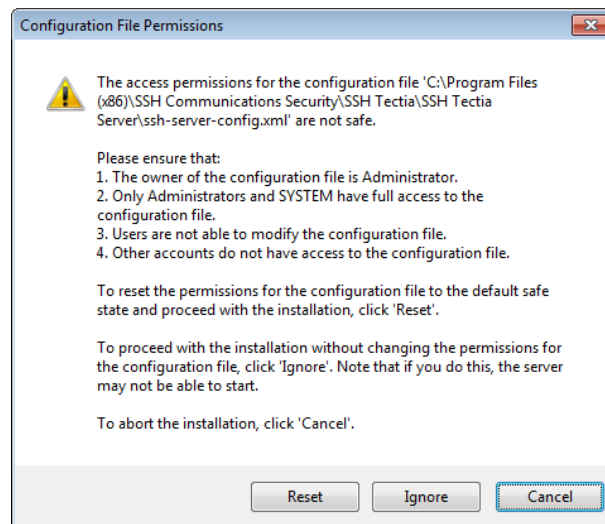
Configuration File Permissions

The access permissions for the configuration file 'C:\Program Files (x86)\SSH Communications Security\SSH Tectia\SSH Tectia Server\ssh-server-config.xml' are not safe.

Please ensure that:
1. The owner of the configuration file is Administrator.
2. Only Administrators and SYSTEM have full access to the configuration file.
3. Users are not able to modify the configuration file.
4. Other accounts do not have access to the configuration file.

To reset the permissions for the configuration file to the default safe state and proceed with the installation, click 'Reset'.

To proceed with the installation without changing the permissions for the configuration file, click 'Ignore'. Note that if you do this, the server may not be able to start.

To abort the installation, click 'Cancel'.

Reset | Ignore | Cancel